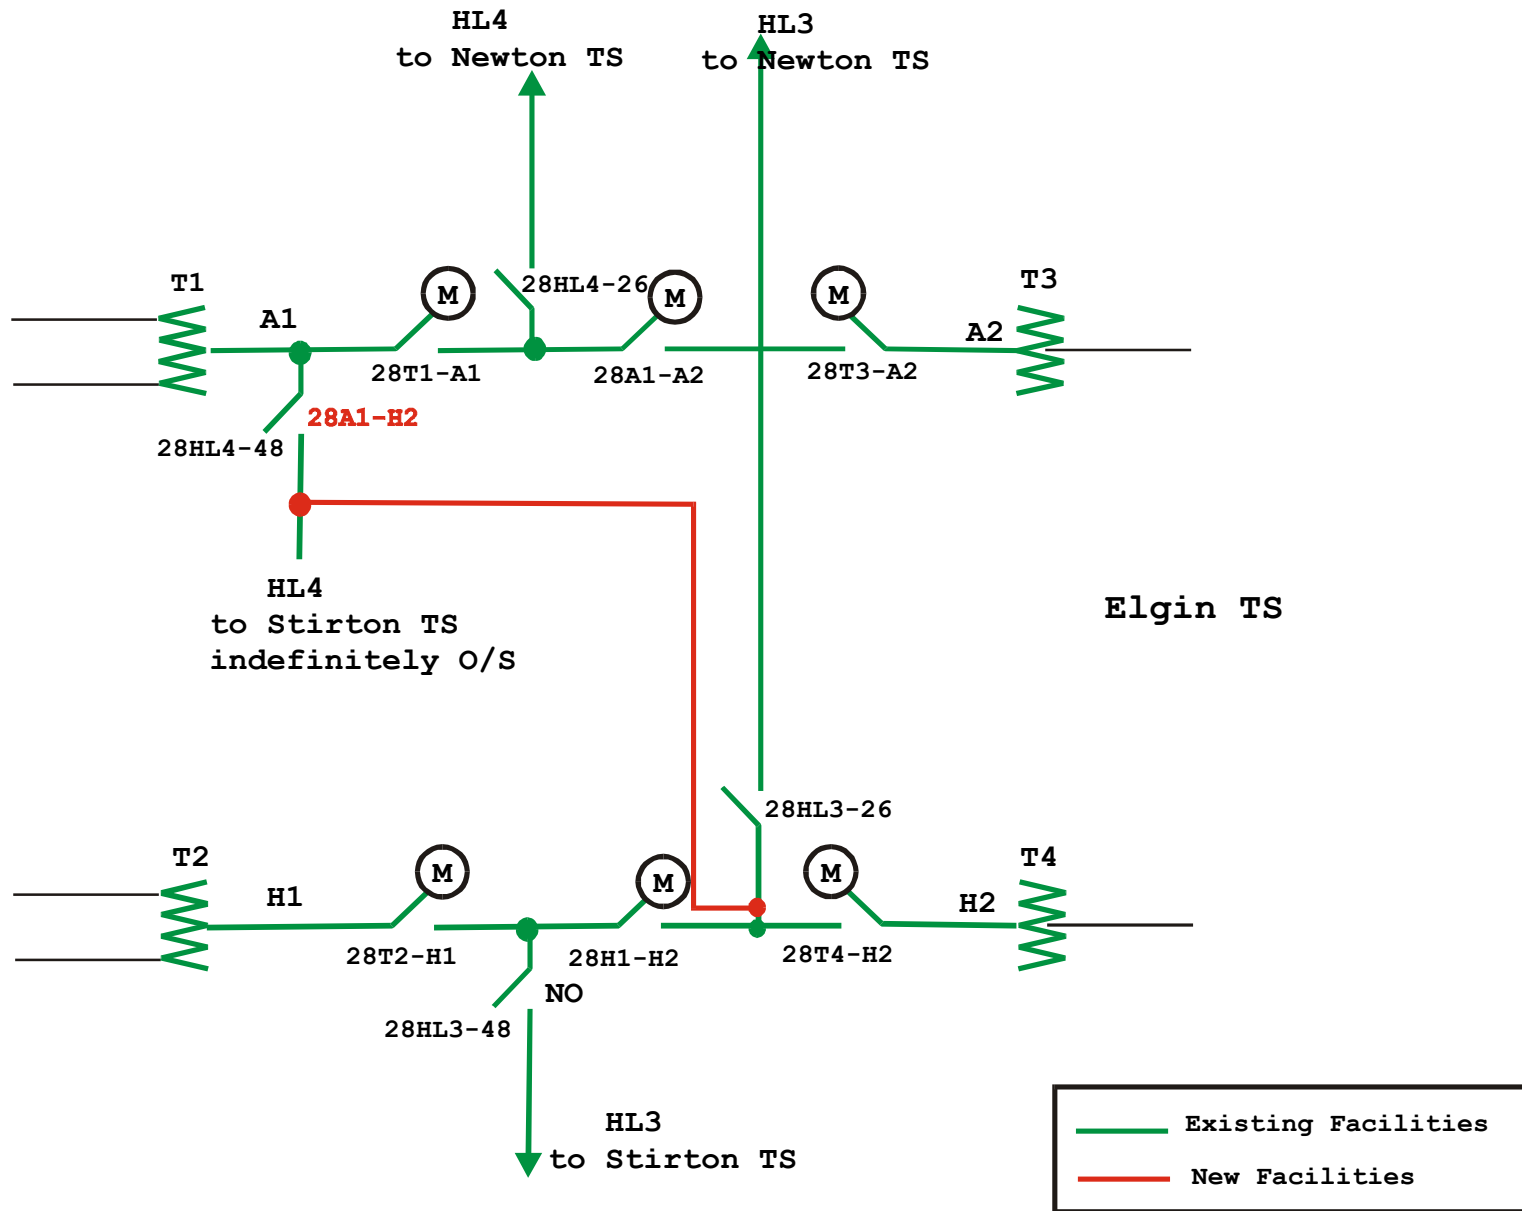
HL4
to Newton TS

HL3
to Newton TS

T1

A1

M

28HL4-26

M

M

T3

A2

28T1-A1

28A1-A2

28T3-A2

28A1-H2

28HL4-48

HL4
to Stirton TS
indefinitely O/S

Elgin TS

28HL3-26

T2

H1

M

M

M

T4

H2

28T2-H1

28H1-H2

28T4-H2

NO

28HL3-48

HL3
to Stirton TS

Existing Facilities
New Facilities